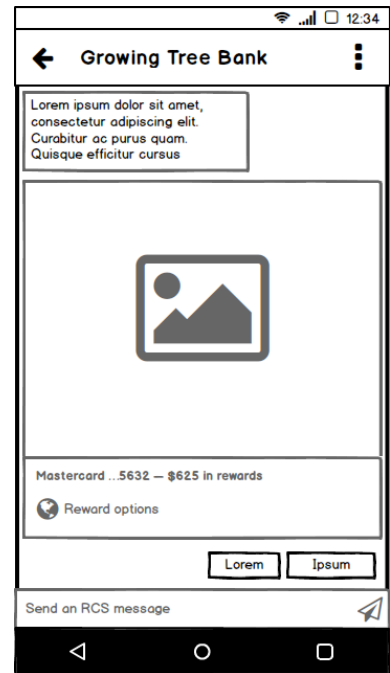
12:34

Growing Tree Bank

Lorem ipsum dolor sit amet, consectetur adipiscing elit. Curabitur ac purus quam. Quisque efficitur cursus

Mastercard ...5632 — $625 in rewards

Reward options

Lorem

Ipsum

Send an RCS message